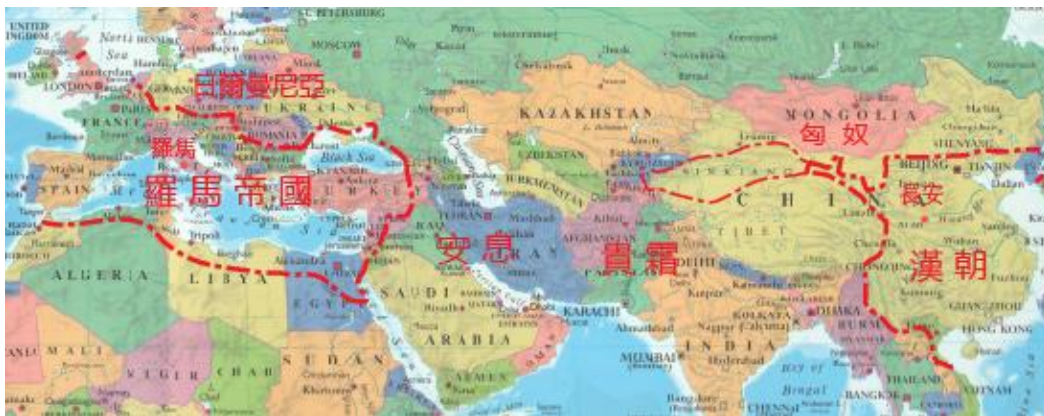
日爾曼尼亞
羅馬
羅馬帝國
安息
貴霜
匈奴
長安
漢朝
UNITED KINGDOM
North Sea
LONDON
FRANCE
SPAIN
UKRAINE
ROMANIA
Black Sea
TURKEY
MOSCOW
ST. PETERSBURG
KAZAKHSTAN
UZBEKISTAN
TURKMENISTAN
MONGOLIA
CHINA
TIBET
BEIJING
TIANJIN
SHENYANG
Dalian
CHONGQING
HONG KONG
VIETNAM
THAILAND
BURMA
DHAKA
KOLKATA
INDIA
MUMBAI
CHENNAI
Bay of Bengal
KARACHI
AFGHANISTAN
IRAN
SAUDI ARABIA
YEMEN
OMAN
EGYPT
SUDAN
CHAD
NIGER
MALI
ALGERIA
LIBYA
Tripoli
Alexandria
Cairo
Khartoum